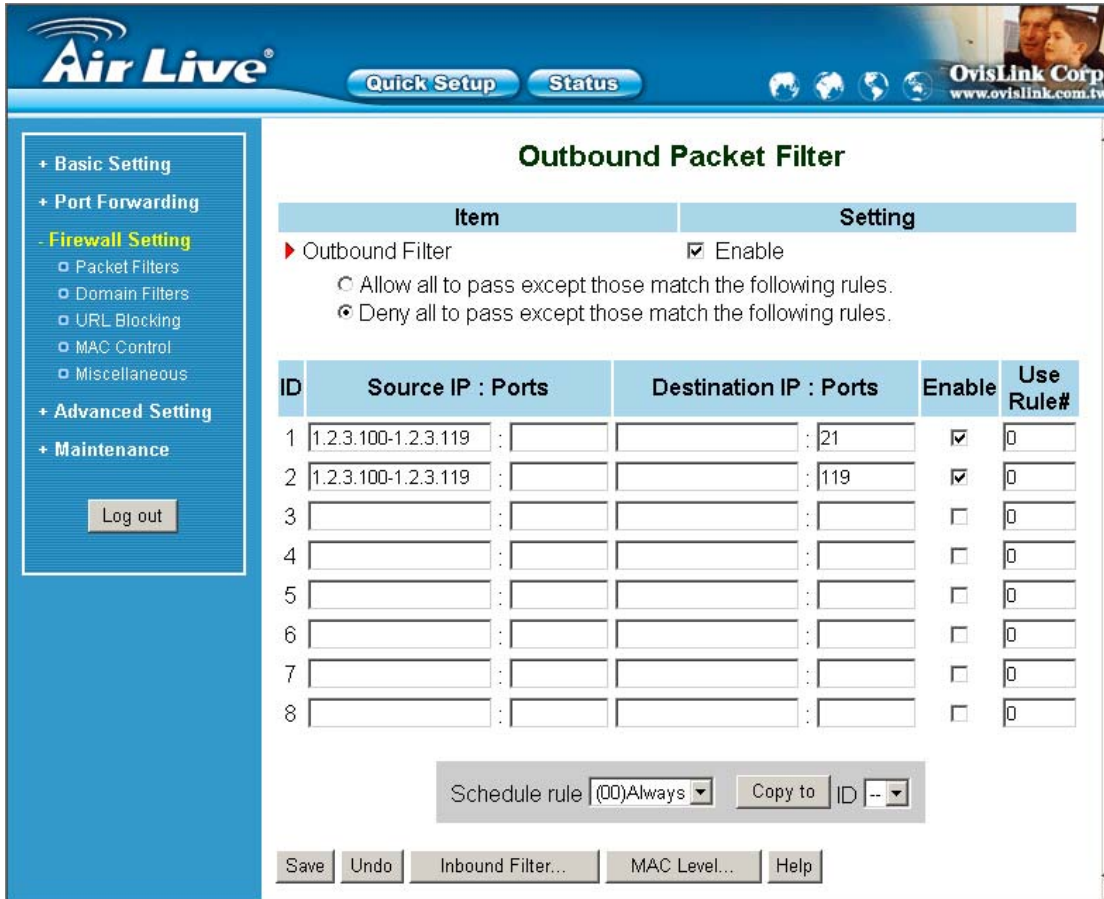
Air Live®

Quick Setup Status

OvisLink Corp
www.ovislink.com.tw

+ Basic Setting
+ Port Forwarding
- Firewall Setting
Packet Filters
Domain Filters
URL Blocking
MAC Control
Miscellaneous
+ Advanced Setting
+ Maintenance

Log out

Outbound Packet Filter

| Item | Setting |
|---|---|
| Outbound Filter | ☑ Enable |

○ Allow all to pass except those match the following rules.
◉ Deny all to pass except those match the following rules.

| ID | Source IP : Ports | | Destination IP : Ports | | Enable | Use Rule# |
|---|---|---|---|---|---|---|
| 1 | 1.2.3.100-1.2.3.119 | : | | : 21 | ☑ | 0 |
| 2 | 1.2.3.100-1.2.3.119 | : | | : 119 | ☑ | 0 |
| 3 | | : | | : | ☐ | 0 |
| 4 | | : | | : | ☐ | 0 |
| 5 | | : | | : | ☐ | 0 |
| 6 | | : | | : | ☐ | 0 |
| 7 | | : | | : | ☐ | 0 |
| 8 | | : | | : | ☐ | 0 |

Schedule rule (00)Always Copy to ID --

Save Undo Inbound Filter... MAC Level... Help